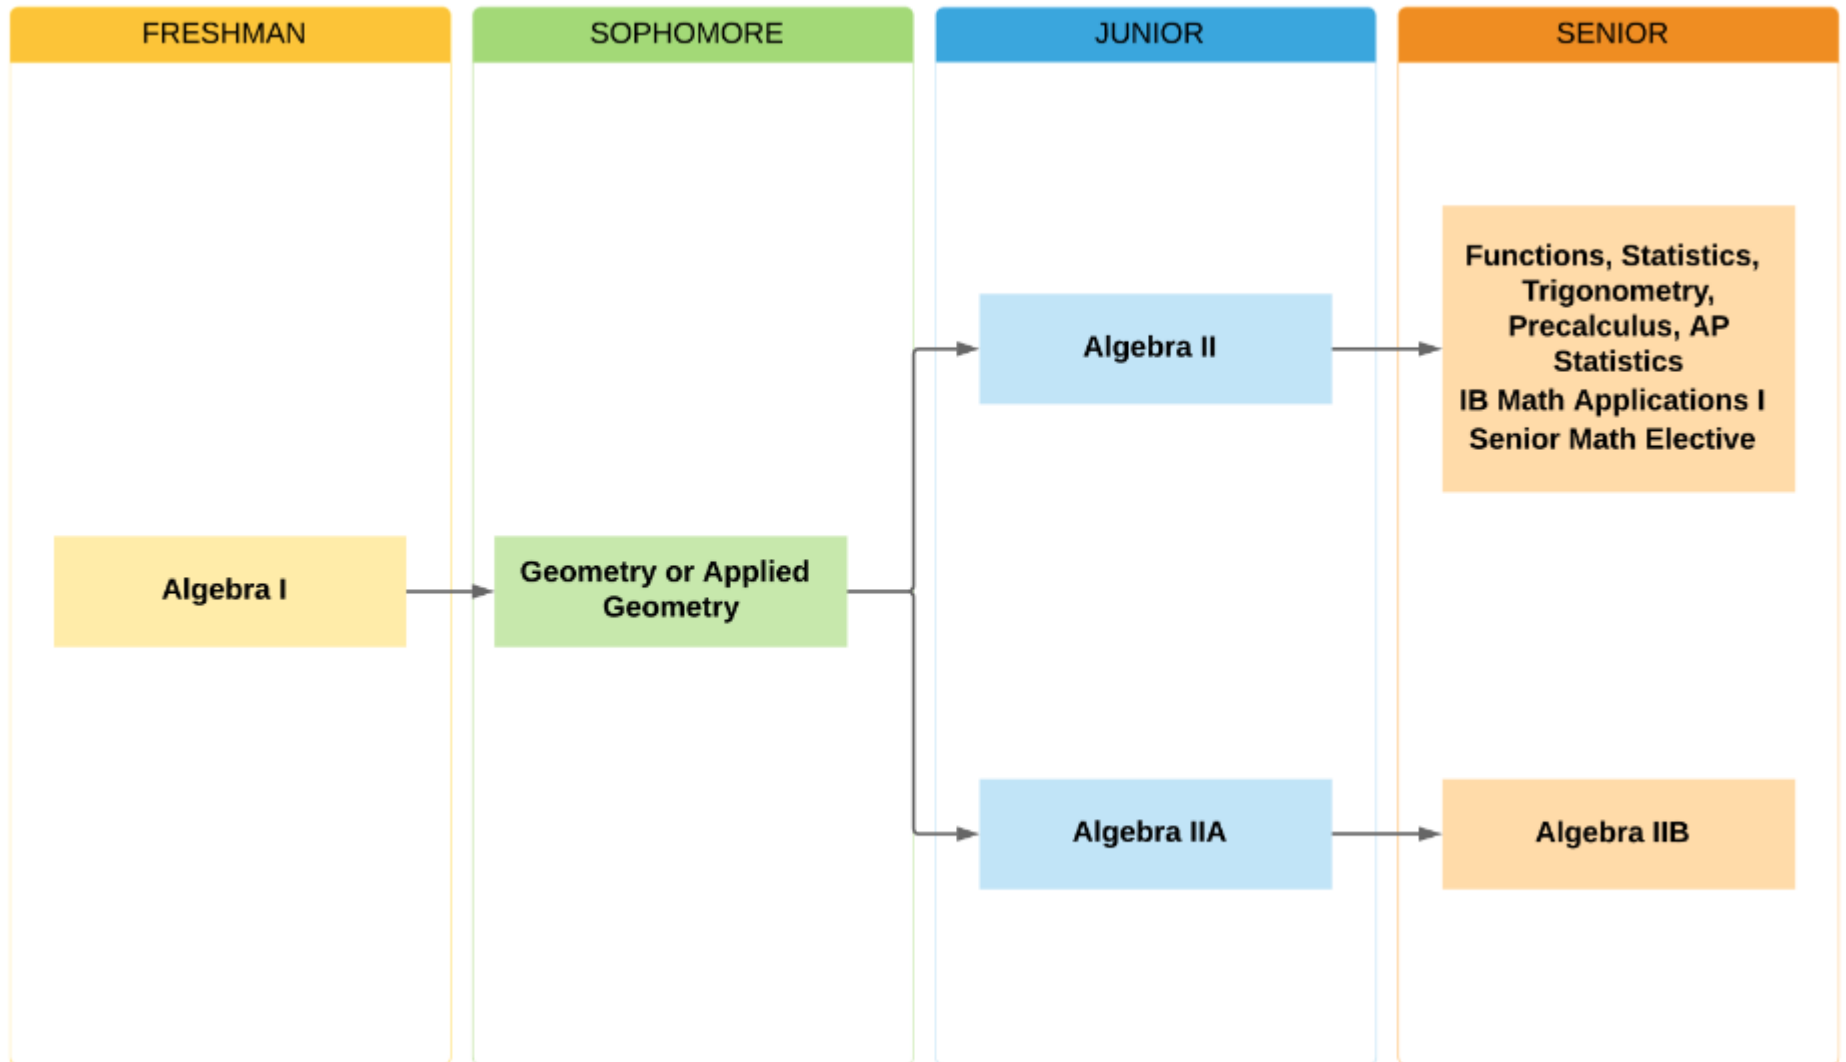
FRESHMAN

SOPHOMORE

JUNIOR

SENIOR

Functions, Statistics, Trigonometry, Precalculus, AP Statistics
IB Math Applications I
Senior Math Elective

Algebra II

Algebra I

Geometry or Applied Geometry

Algebra IIA

Algebra IIB